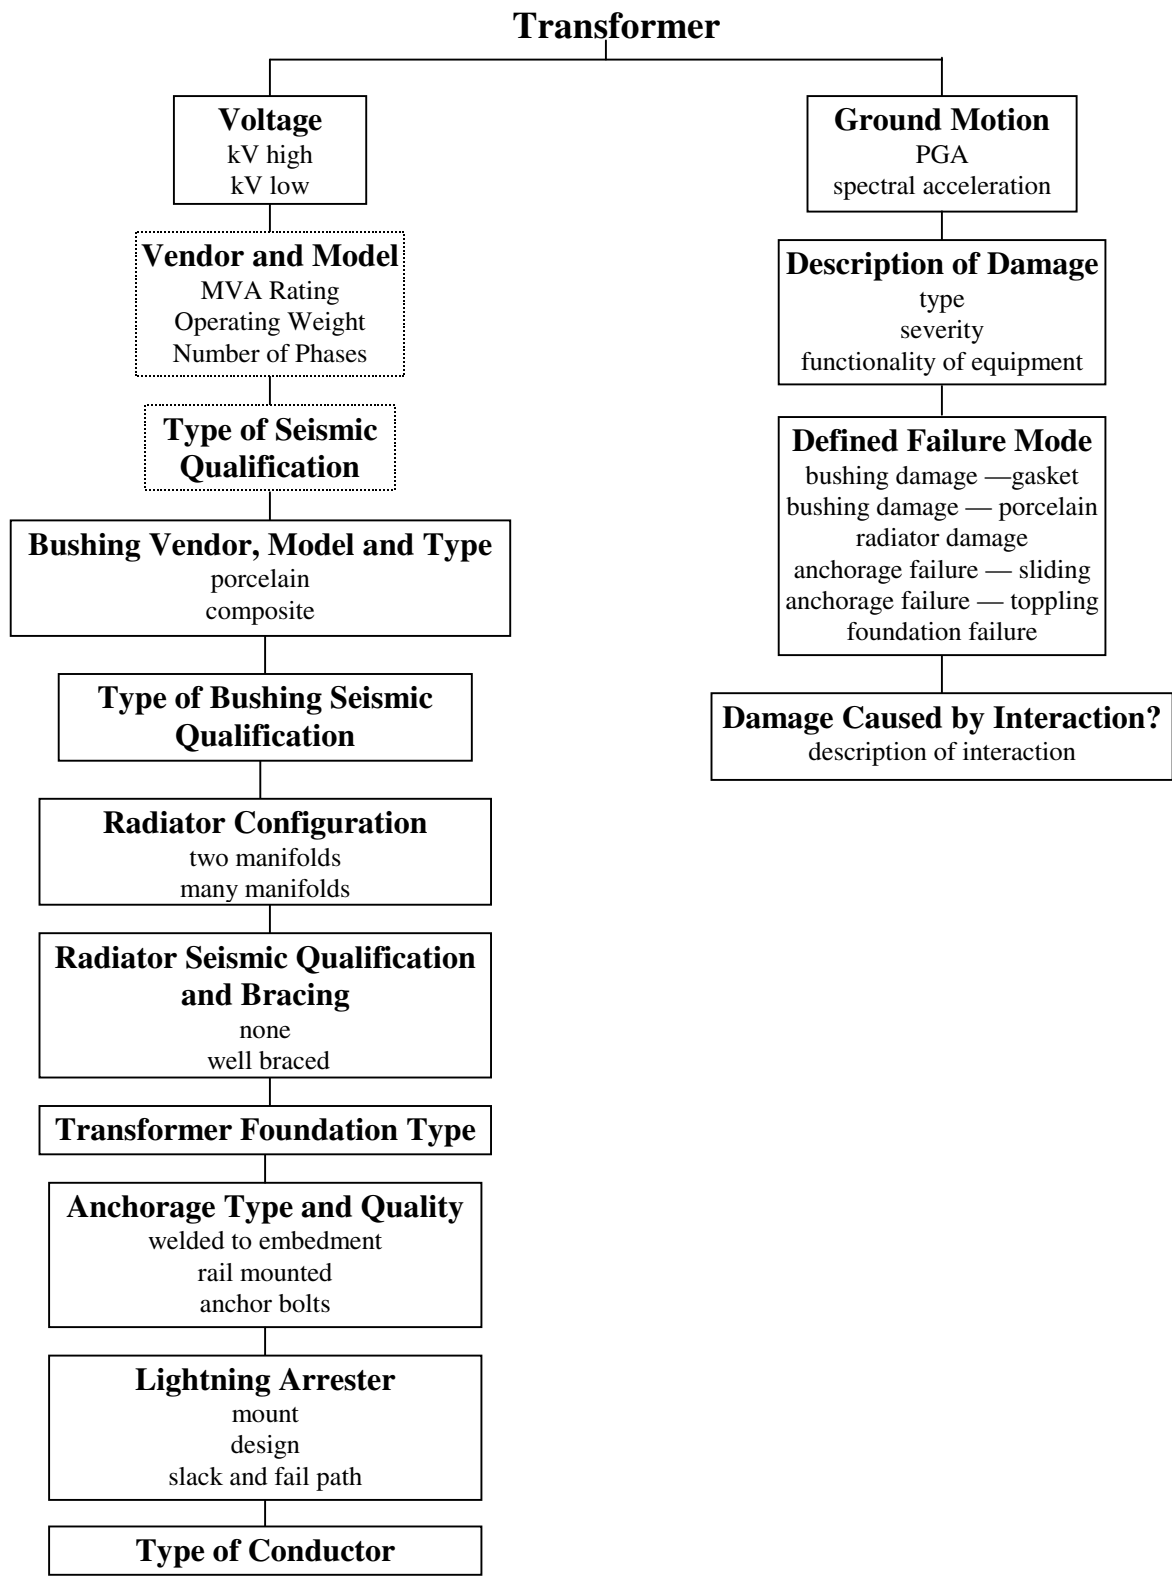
Transformer

Voltage
kV high
kV low

Vendor and Model
MVA Rating
Operating Weight
Number of Phases

Type of Seismic Qualification

Bushing Vendor, Model and Type
porcelain
composite

Type of Bushing Seismic Qualification

Radiator Configuration
two manifolds
many manifolds

Radiator Seismic Qualification and Bracing
none
well braced

Transformer Foundation Type

Anchorage Type and Quality
welded to embedment
rail mounted
anchor bolts

Lightning Arrester
mount
design
slack and fail path

Type of Conductor

Ground Motion
PGA
spectral acceleration

Description of Damage
type
severity
functionality of equipment

Defined Failure Mode
bushing damage —gasket
bushing damage — porcelain
radiator damage
anchorage failure — sliding
anchorage failure — toppling
foundation failure

Damage Caused by Interaction?
description of interaction